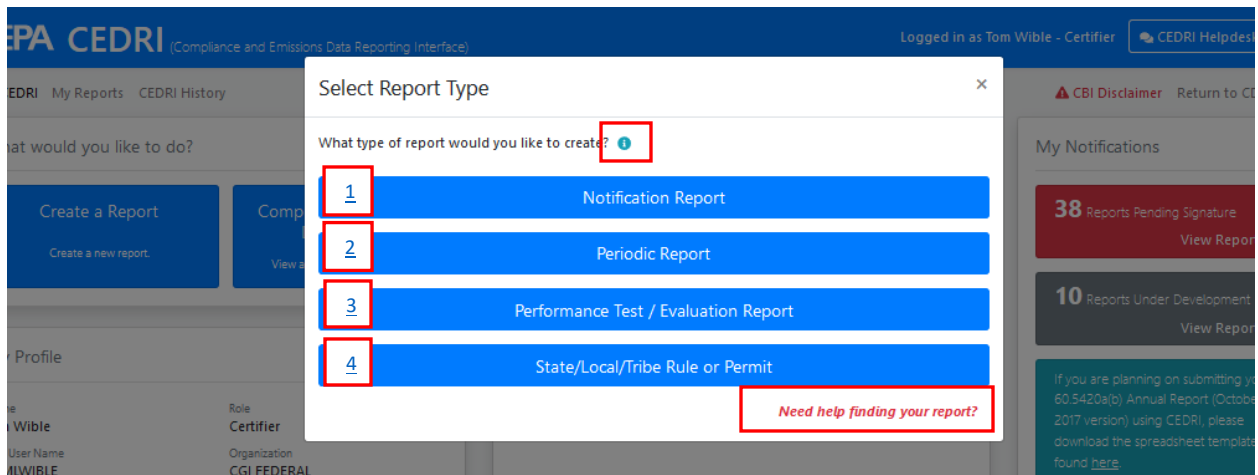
EPA CEDRI (Compliance and Emissions Data Reporting Interface)

Logged in as Tom Wible - Certifier

CEDRI Helpdesk

EDRI My Reports CEDRI History

CBI Disclaimer Return to CD

at would you like to do?

Create a Report

Create a new report.

Comp

View a

y Profile

e
Wible

Role
Certifier

User Name
MWIBLE

Organization
CGI FEDERAL

My Notifications

38 Reports Pending Signature
View Repor

10 Reports Under Development
View Repor

If you are planning on submitting y 60.5420a(b) Annual Report (Octobe 2017 version) using CEDRI, please download the spreadsheet template found here.

Select Report Type

×

What type of report would you like to create?

1 Notification Report

2 Periodic Report

3 Performance Test / Evaluation Report

4 State/Local/Tribe Rule or Permit

Need help finding your report?